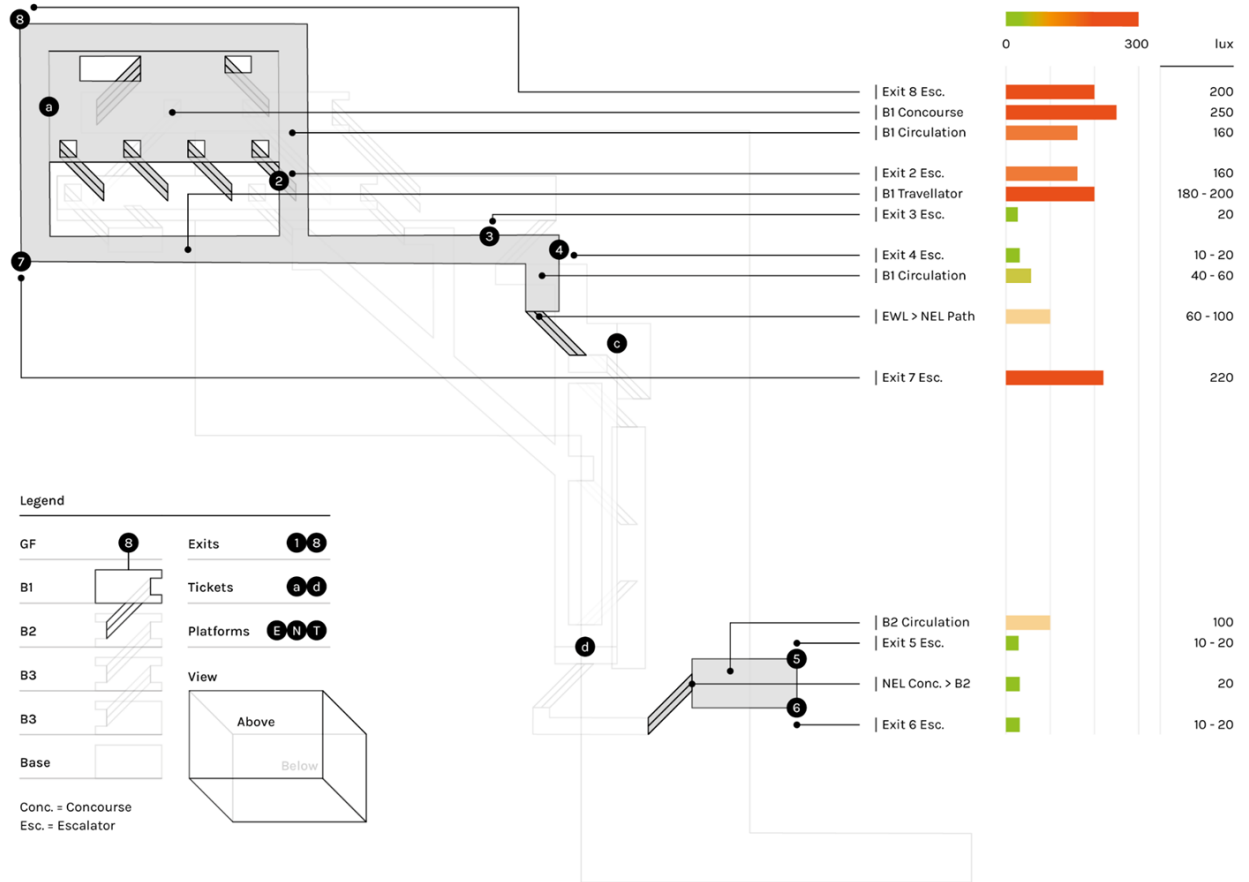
8

a

2

3

4

7

c

d

5

6

0 300 lux

| Exit 8 Esc. 200
| B1 Concourse 250
| B1 Circulation 160
| Exit 2 Esc. 160
| B1 Travellator 180 - 200
| Exit 3 Esc. 20
| Exit 4 Esc. 10 - 20
| B1 Circulation 40 - 60
| EWL > NEL Path 60 - 100
| Exit 7 Esc. 220
| B2 Circulation 100
| Exit 5 Esc. 10 - 20
| NEL Conc. > B2 20
| Exit 6 Esc. 10 - 20

Legend

GF 8

B1

B2

B3

B3

Base

Exits 1 8

Tickets a d

Platforms E N T

View

Above

Below

Conc. = Concourse
Esc. = Escalator